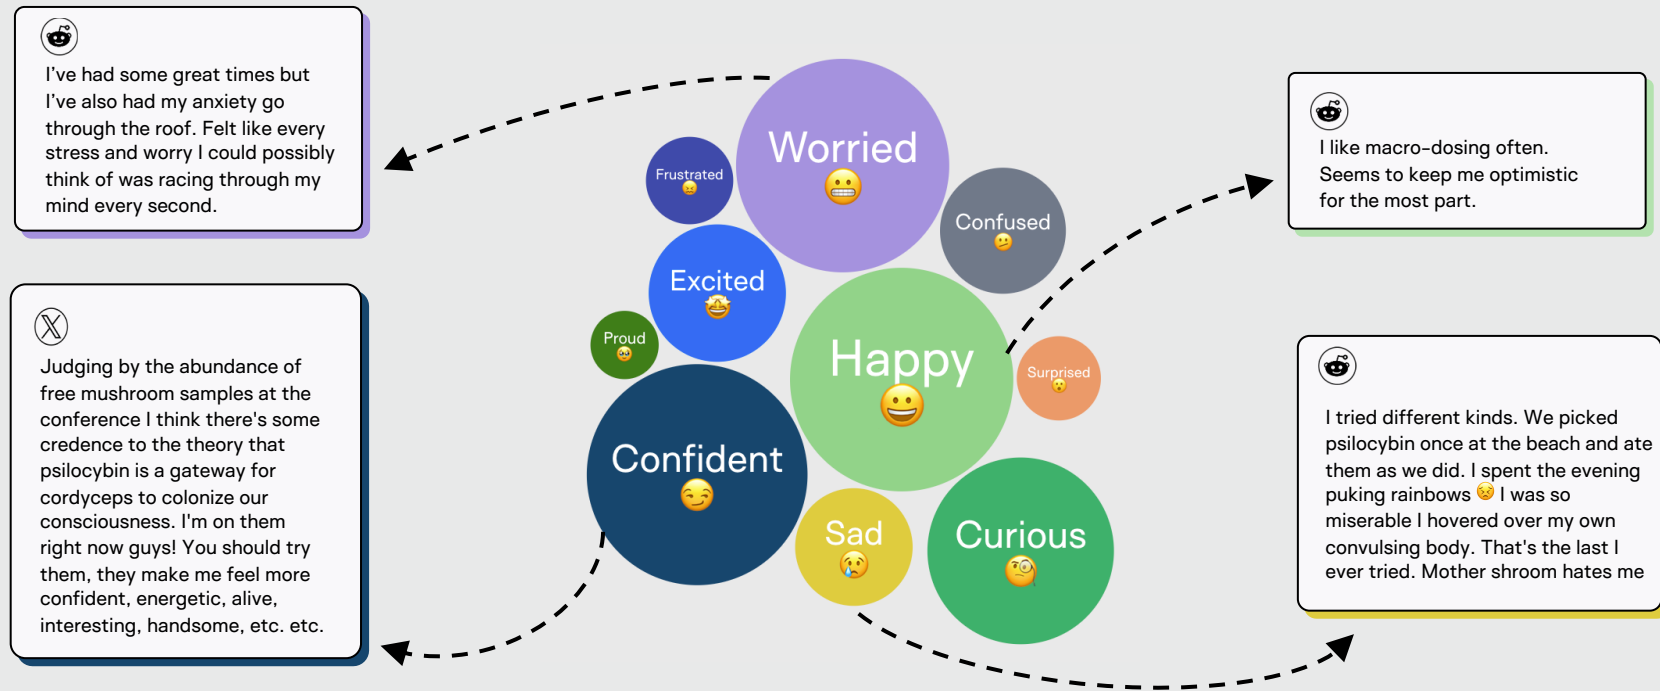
I've had some great times but I've also had my anxiety go through the roof. Felt like every stress and worry I could possibly think of was racing through my mind every second.

Judging by the abundance of free mushroom samples at the conference I think there's some credence to the theory that psilocybin is a gateway for cordyceps to colonize our consciousness. I'm on them right now guys! You should try them, they make me feel more confident, energetic, alive, interesting, handsome, etc. etc.

Worried 😬
Frustrated 😑
Confused 😕
Excited 🤩
Proud 🥺
Happy 😀
Surprised 😯
Confident 😏
Sad 😢
Curious 🧐

I like macro-dosing often. Seems to keep me optimistic for the most part.

I tried different kinds. We picked psilocybin once at the beach and ate them as we did. I spent the evening puking rainbows 😣 I was so miserable I hovered over my own convulsing body. That's the last I ever tried. Mother shroom hates me